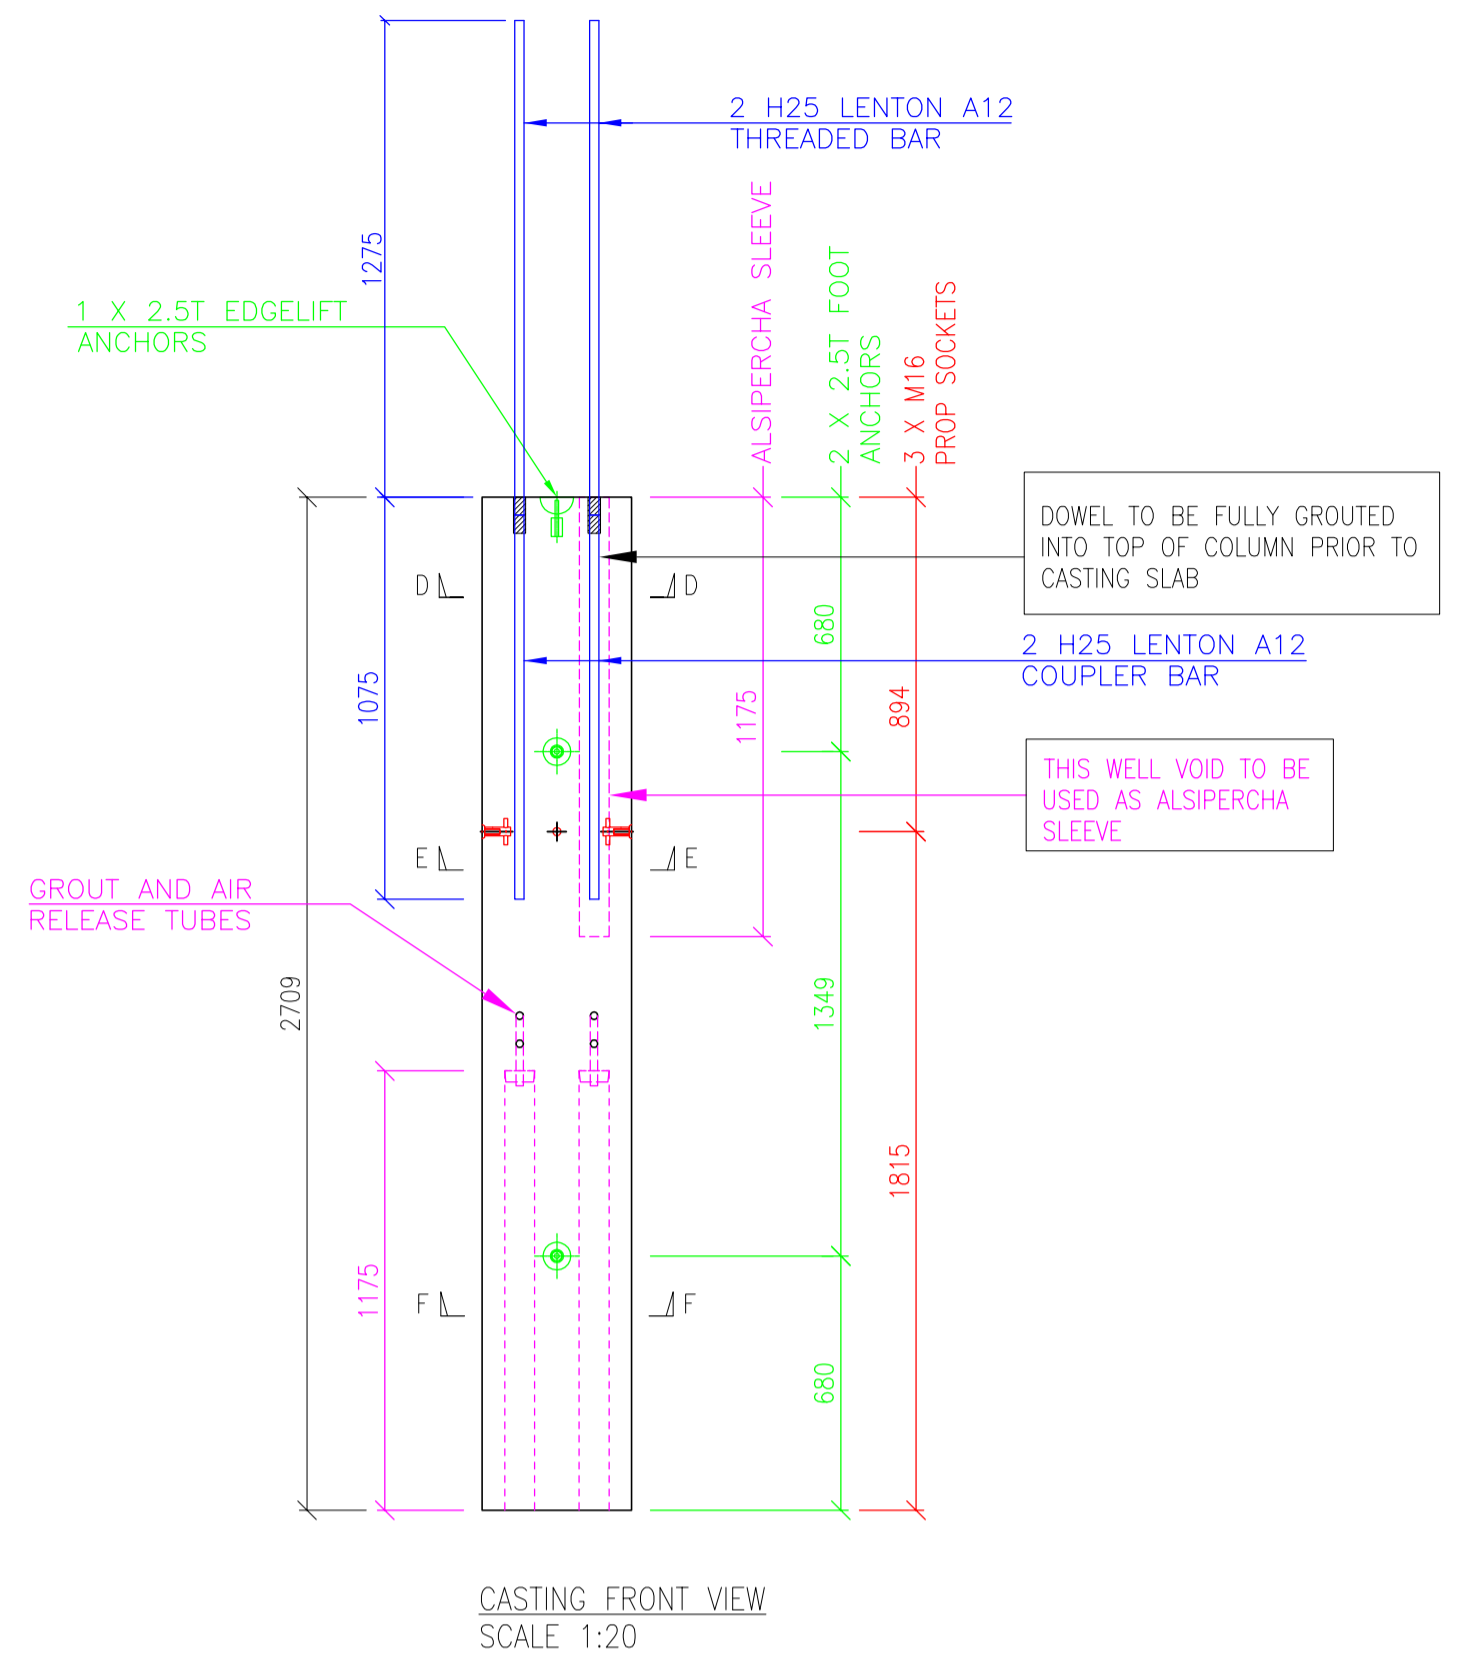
2 H25 LENTON A12
THREADED BAR

1275

1 X 2.5T EDGELIFT
ANCHORS

ALSIPERCHA SLEEVE

2 X 2.5T FOOT
ANCHORS

3 X M16
PROP SOCKETS

DOWEL TO BE FULLY GROUTED INTO TOP OF COLUMN PRIOR TO CASTING SLAB

D

D

680

2 H25 LENTON A12
COUPLER BAR

1075

1175

894

THIS WELL VOID TO BE USED AS ALSIPERCHA SLEEVE

E

E

GROUT AND AIR
RELEASE TUBES

2709

1349

1815

1175

F

F

680

CASTING FRONT VIEW
SCALE 1:20